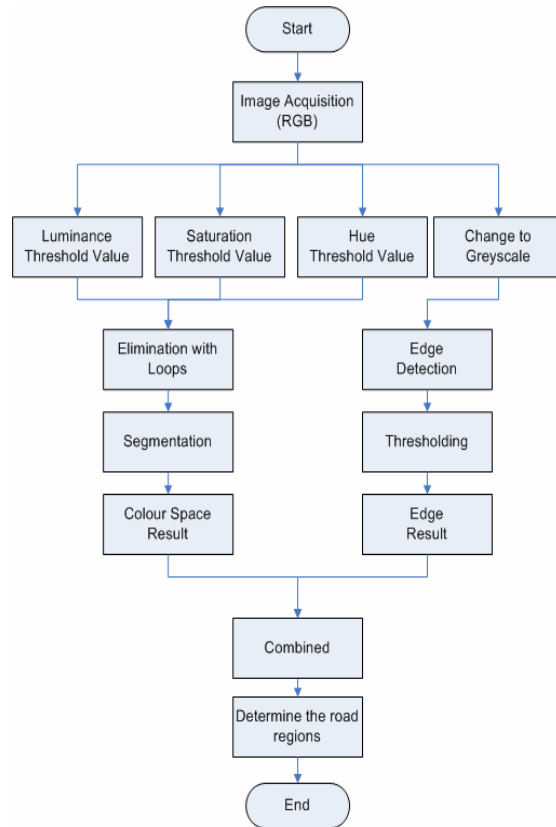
Start

Image Acquisition (RGB)

Luminance Threshold Value

Saturation Threshold Value

Hue Threshold Value

Change to Greyscale

Elimination with Loops

Segmentation

Colour Space Result

Edge Detection

Thresholding

Edge Result

Combined

Determine the road regions

End